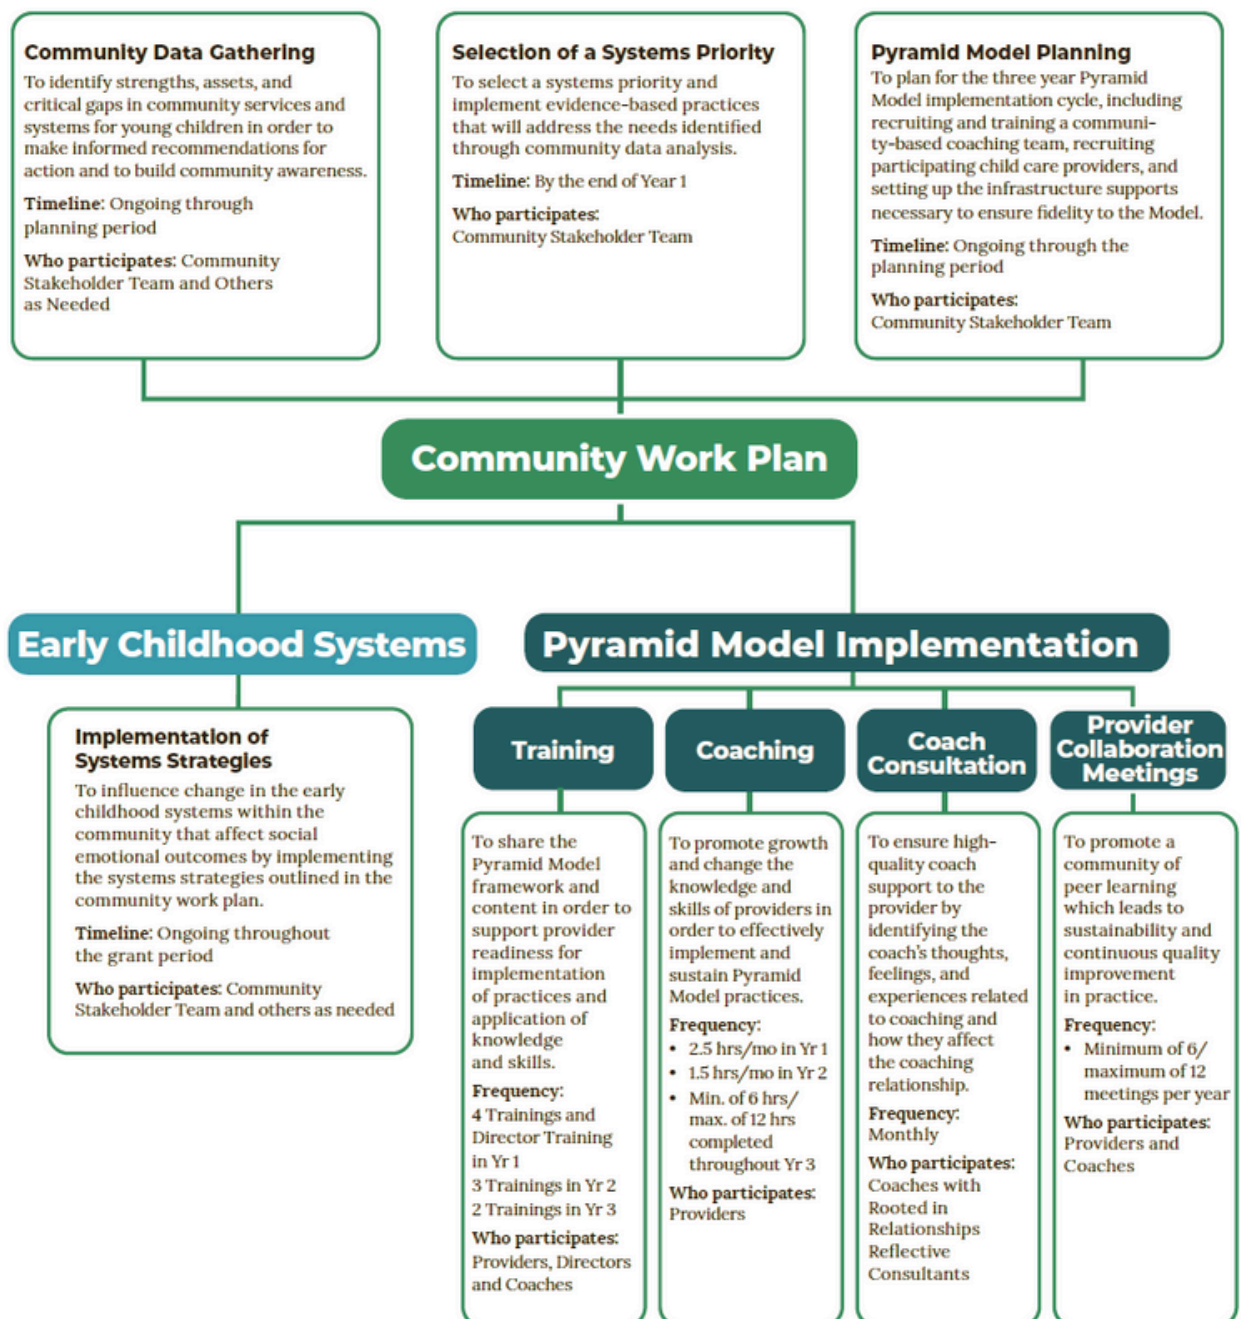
**Community Data Gathering**
To identify strengths, assets, and critical gaps in community services and systems for young children in order to make informed recommendations for action and to build community awareness.

**Timeline:** Ongoing through planning period

**Who participates:** Community Stakeholder Team and Others as Needed

**Selection of a Systems Priority**
To select a systems priority and implement evidence-based practices that will address the needs identified through community data analysis.

**Timeline:** By the end of Year 1

**Who participates:** Community Stakeholder Team

**Pyramid Model Planning**
To plan for the three year Pyramid Model implementation cycle, including recruiting and training a community-based coaching team, recruiting participating child care providers, and setting up the infrastructure supports necessary to ensure fidelity to the Model.

**Timeline:** Ongoing through the planning period

**Who participates:** Community Stakeholder Team

**Community Work Plan**

**Early Childhood Systems**

**Pyramid Model Implementation**

**Implementation of Systems Strategies**
To influence change in the early childhood systems within the community that affect social emotional outcomes by implementing the systems strategies outlined in the community work plan.

**Timeline:** Ongoing throughout the grant period

**Who participates:** Community Stakeholder Team and others as needed

**Training**
To share the Pyramid Model framework and content in order to support provider readiness for implementation of practices and application of knowledge and skills.

**Frequency:** 4 Trainings and Director Training in Yr 1
3 Trainings in Yr 2
2 Trainings in Yr 3

**Who participates:** Providers, Directors and Coaches

**Coaching**
To promote growth and change the knowledge and skills of providers in order to effectively implement and sustain Pyramid Model practices.

**Frequency:**
- 2.5 hrs/mo in Yr 1
- 1.5 hrs/mo in Yr 2
- Min. of 6 hrs/ max. of 12 hrs completed throughout Yr 3

**Who participates:** Providers

**Coach Consultation**
To ensure high-quality coach support to the provider by identifying the coach's thoughts, feelings, and experiences related to coaching and how they affect the coaching relationship.

**Frequency:** Monthly

**Who participates:** Coaches with Rooted in Relationships Reflective Consultants

**Provider Collaboration Meetings**
To promote a community of peer learning which leads to sustainability and continuous quality improvement in practice.

**Frequency:**
- Minimum of 6/ maximum of 12 meetings per year

**Who participates:** Providers and Coaches